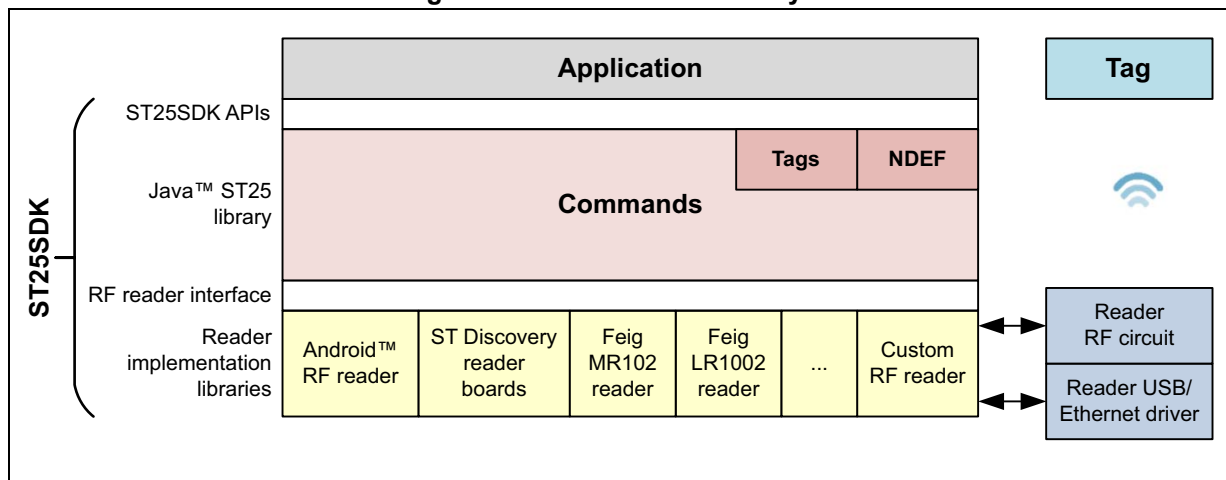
Application

Tag

ST25SDK

ST25SDK APIs

Java™ ST25 library

Commands

Tags

NDEF

RF reader interface

Reader implementation libraries

Android™ RF reader

ST Discovery reader boards

Feig MR102 reader

Feig LR1002 reader

...

Custom RF reader

Reader RF circuit

Reader USB/ Ethernet driver